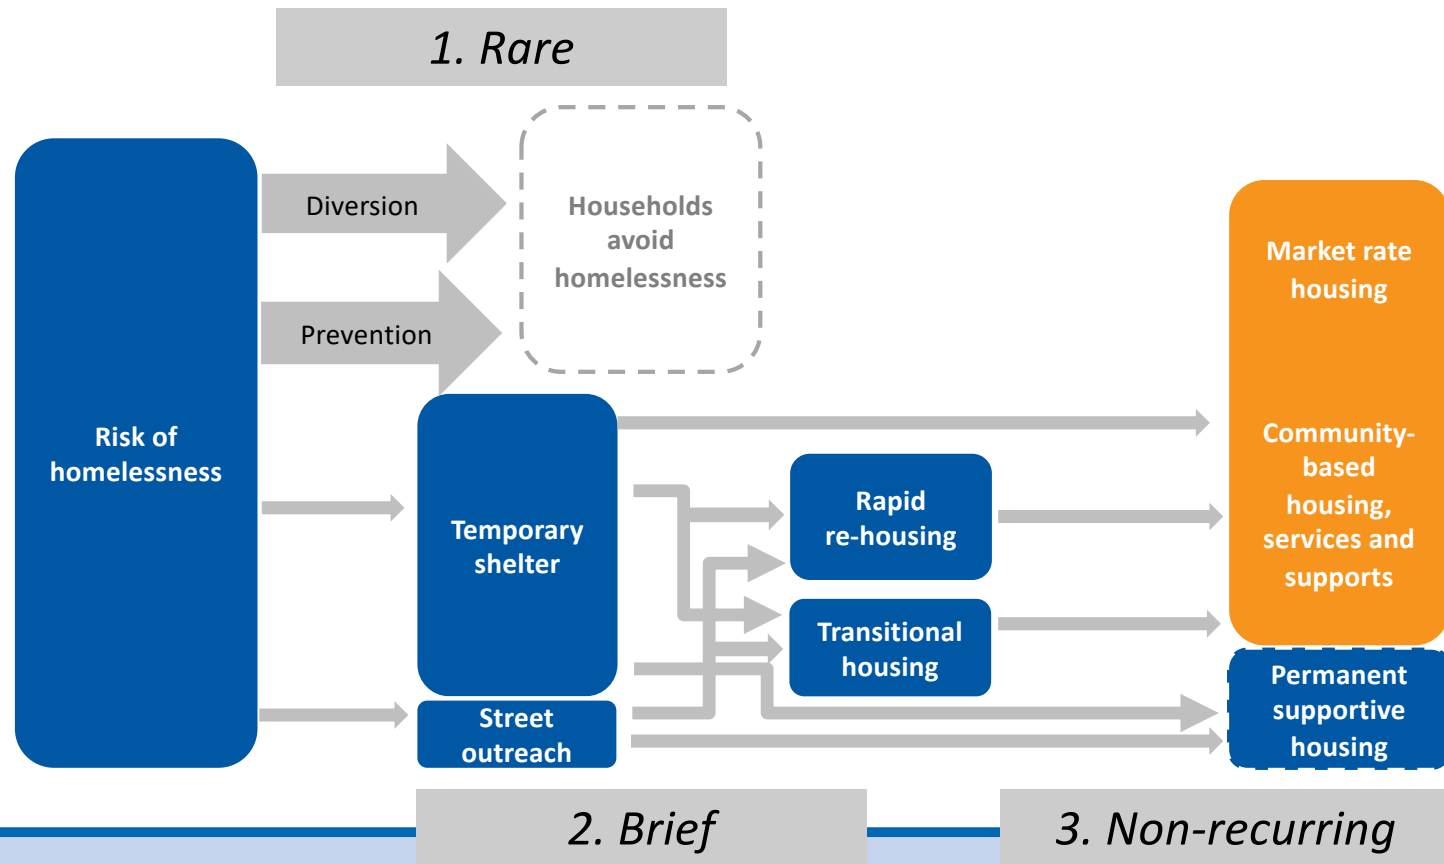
1. Rare

Risk of homelessness

Diversion

Prevention

Households avoid homelessness

Temporary shelter

Street outreach

Rapid re-housing

Transitional housing

Market rate housing

Community-based housing, services and supports

Permanent supportive housing

2. Brief

3. Non-recurring